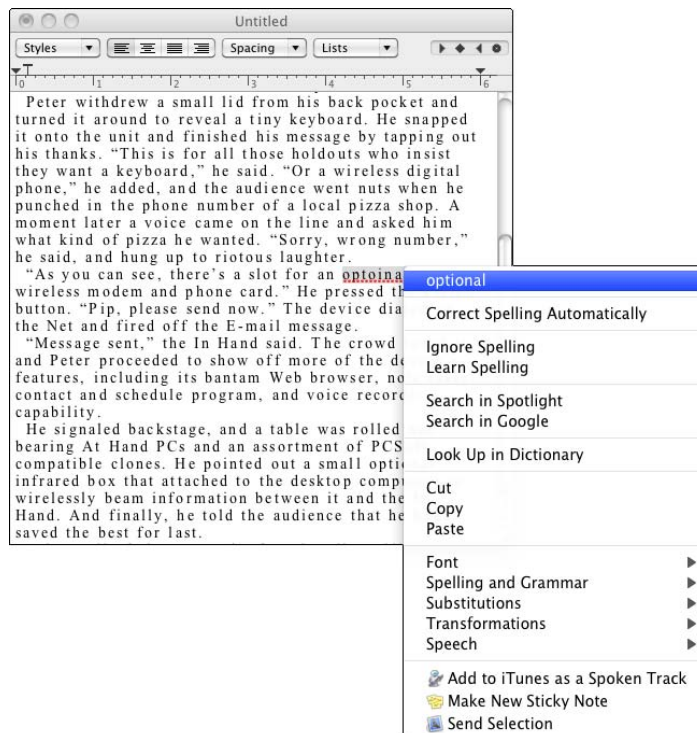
Untitled

Styles | Spacing | Lists

0 1 2 3 4 5 6

Peter withdrew a small lid from his back pocket and turned it around to reveal a tiny keyboard. He snapped it onto the unit and finished his message by tapping out his thanks. “This is for all those holdouts who insist they want a keyboard,” he said. “Or a wireless digital phone,” he added, and the audience went nuts when he punched in the phone number of a local pizza shop. A moment later a voice came on the line and asked him what kind of pizza he wanted. “Sorry, wrong number,” he said, and hung up to riotous laughter.

“As you can see, there’s a slot for an optoina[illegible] wireless modem and phone card.” He pressed th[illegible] button. “Pip, please send now.” The device dia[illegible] the Net and fired off the E-mail message.

“Message sent,” the In Hand said. The crowd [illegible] and Peter proceeded to show off more of the de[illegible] features, including its bantam Web browser, no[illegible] contact and schedule program, and voice recor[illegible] capability.

He signaled backstage, and a table was rolled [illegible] bearing At Hand PCs and an assortment of PCS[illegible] compatible clones. He pointed out a small opti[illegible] infrared box that attached to the desktop comp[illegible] wirelessly beam information between it and the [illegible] Hand. And finally, he told the audience that he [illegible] saved the best for last.

optional
Correct Spelling Automatically
Ignore Spelling
Learn Spelling
Search in Spotlight
Search in Google
Look Up in Dictionary
Cut
Copy
Paste
Font
Spelling and Grammar
Substitutions
Transformations
Speech
Add to iTunes as a Spoken Track
Make New Sticky Note
Send Selection